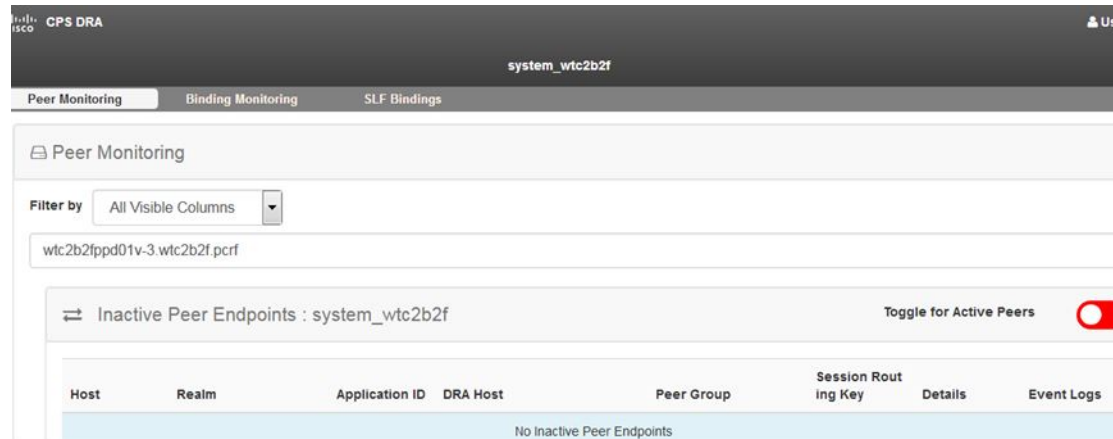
cisco CPS DRA

Us

system_wtc2b2f

Peer Monitoring Binding Monitoring SLF Bindings

Peer Monitoring

Filter by All Visible Columns

wtc2b2fppd01v-3.wtc2b2f.pcrf

Inactive Peer Endpoints : system_wtc2b2f

Toggle for Active Peers

| Host | Realm | Application ID | DRA Host | Peer Group | Session Routing Key | Details | Event Logs |
|---|---|---|---|---|---|---|---|
| No Inactive Peer Endpoints | | | | | | | |